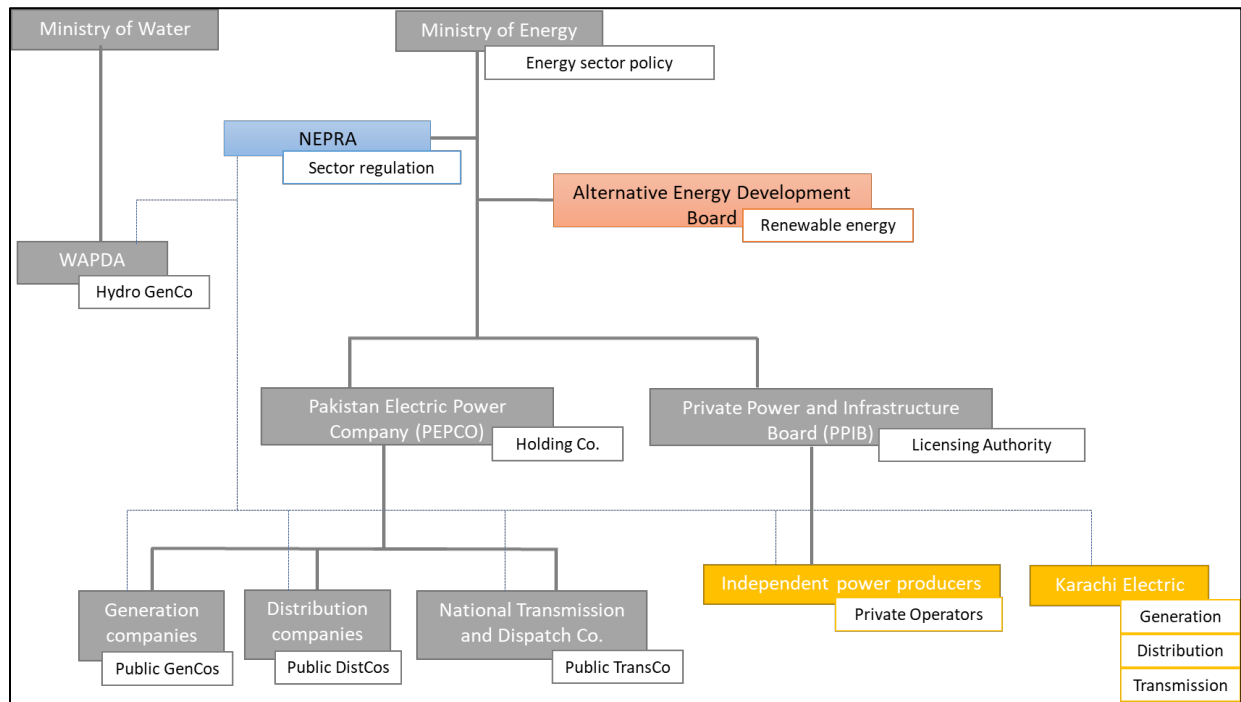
Ministry of Water

Ministry of Energy

Energy sector policy

NEPRA

Sector regulation

Alternative Energy Development Board

Renewable energy

WAPDA

Hydro GenCo

Pakistan Electric Power Company (PEPCO)

Holding Co.

Private Power and Infrastructure Board (PPIB)

Licensing Authority

Generation companies

Public GenCos

Distribution companies

Public DistCos

National Transmission and Dispatch Co.

Public TransCo

Independent power producers

Private Operators

Karachi Electric

Generation

Distribution

Transmission